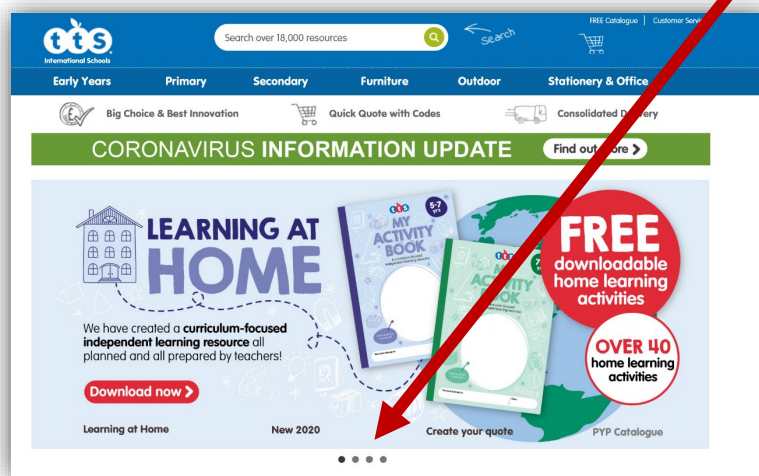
tts
International Schools

Search over 18,000 resources

Search

FREE Catalogue | Customer Servi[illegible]

Early Years Primary Secondary Furniture Outdoor Stationery & Office

Big Choice & Best Innovation

Quick Quote with Codes

Consolidated D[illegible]ery

CORONAVIRUS INFORMATION UPDATE

Find out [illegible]ore

LEARNING AT HOME

We have created a **curriculum-focused independent learning resource** all planned and all prepared by teachers!

Download now

tts
5-7 yrs
MY ACTIVITY BOOK

tts
7
MY ACTIVITY BOOK

FREE downloadable home learning activities

OVER 40 home learning activities

Learning at Home New 2020 Create your quote PYP Catalogue